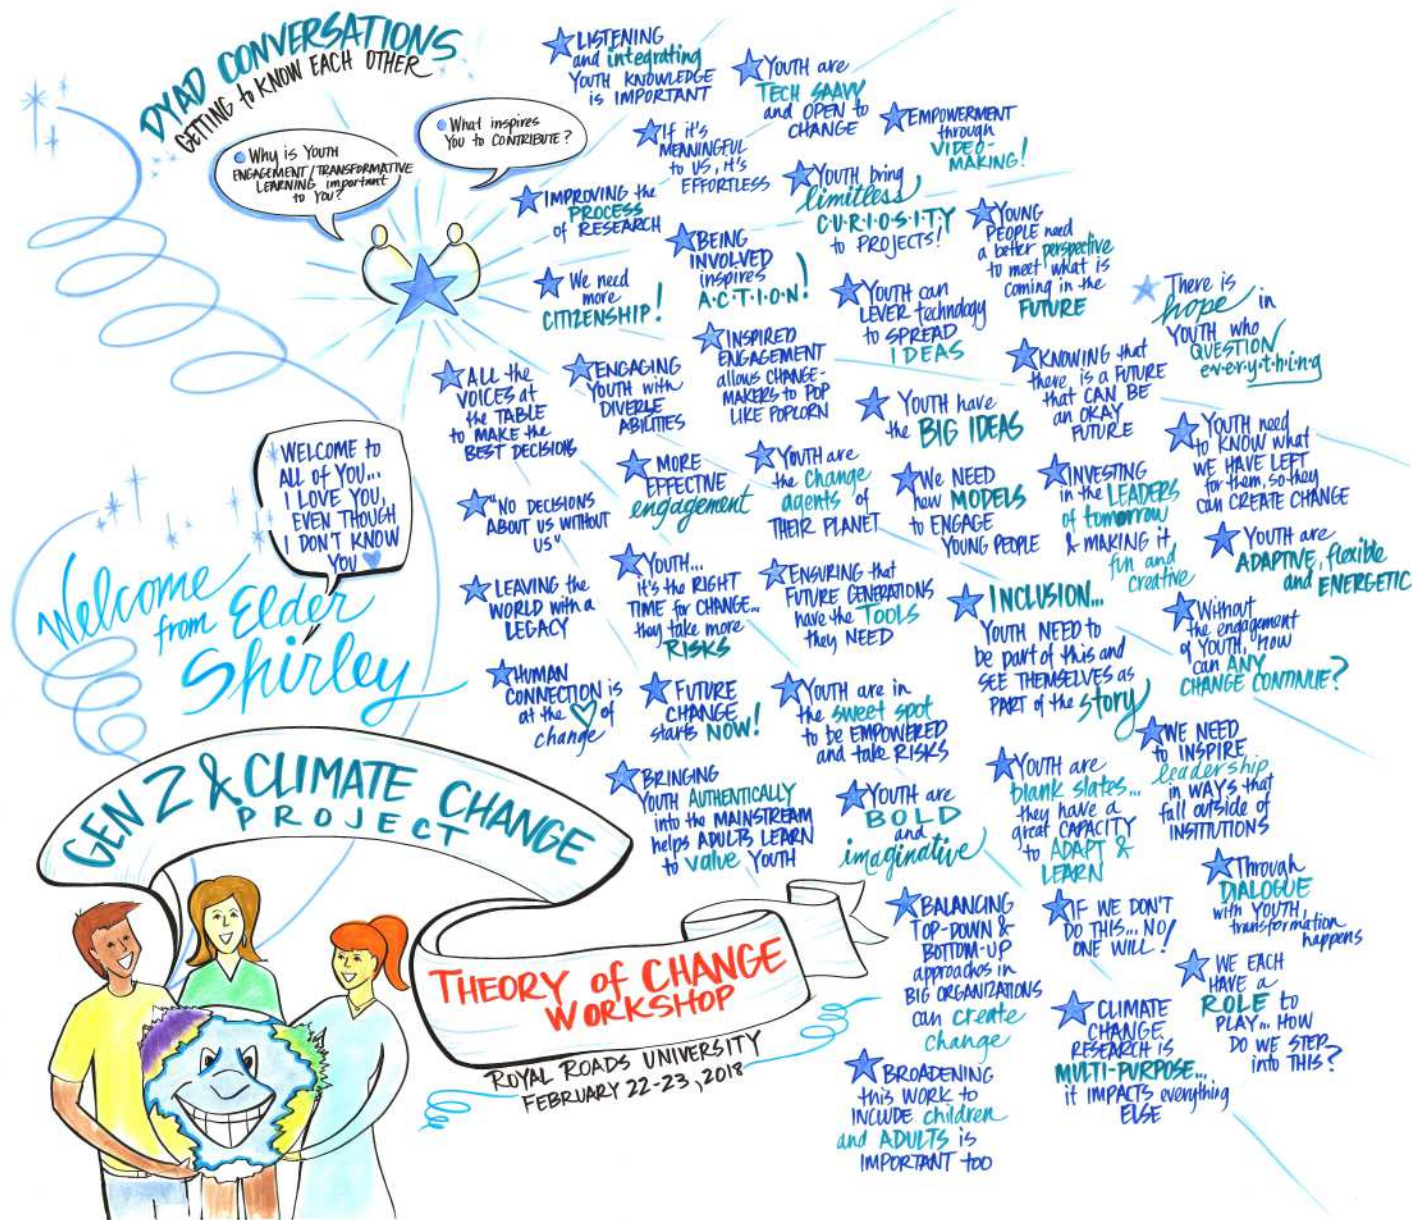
DYAD CONVERSATIONS
GETTING to KNOW EACH OTHER

Why is YOUTH ENGAGEMENT / TRANSFORMATIVE LEARNING important to YOU?

What inspires YOU to CONTRIBUTE?

LISTENING and integrating YOUTH KNOWLEDGE is IMPORTANT

YOUTH are TECH SAAVY and OPEN to CHANGE

EMPOWERMENT through VIDEO-MAKING!

If it's MEANINGFUL to US, it's EFFORTLESS

IMPROVING the PROCESS of RESEARCH

YOUTH bring limitless C·U·R·I·O·S·I·T·Y to PROJECTS!

YOUNG PEOPLE need a better perspective to meet what is coming in the FUTURE

BEING INVOLVED inspires A·C·T·I·O·N!

We need more CITIZENSHIP!

YOUTH can LEVER technology to SPREAD IDEAS

There is hope in YOUTH who QUESTION ev·e·ry·t·h·i·n·g

INSPIRED ENGAGEMENT allows CHANGE-MAKERS to POP LIKE POPCORN

ALL the VOICES at the TABLE to MAKE the BEST DECISIONS

ENGAGING YOUTH with DIVERSE ABILITIES

KNOWING that there is a FUTURE that CAN BE an OKAY FUTURE

YOUTH have the BIG IDEAS

YOUTH need to KNOW what WE HAVE LEFT for them, so they can CREATE CHANGE

WELCOME to ALL of YOU... I LOVE YOU, EVEN THOUGH I DON'T KNOW YOU

MORE EFFECTIVE engagement

YOUTH are the change agents of THEIR PLANET

We NEED new MODELS to ENGAGE YOUNG PEOPLE

INVESTING in the LEADERS of tomorrow & MAKING it fun and creative

"NO DECISIONS ABOUT US WITHOUT US"

YOUTH are ADAPTIVE, flexible and ENERGETIC

Welcome from Elder Shirley

LEAVING the WORLD with a LEGACY

YOUTH... it's the RIGHT TIME for CHANGE... they take more RISKS

ENSURING that FUTURE GENERATIONS have the TOOLS they NEED

INCLUSION... YOUTH NEED to be part of this and SEE THEMSELVES as PART of the story

Without the engagement of YOUTH, how can ANY CHANGE CONTINUE?

HUMAN CONNECTION is at the ♥ of change

FUTURE CHANGE starts NOW!

YOUTH are in the sweet spot to be EMPOWERED and take RISKS

WE NEED to INSPIRE leadership in WAYS that fall outside of INSTITUTIONS

YOUTH are blank slates... they have a great CAPACITY to ADAPT & LEARN

GEN Z & CLIMATE CHANGE PROJECT

BRINGING YOUTH AUTHENTICALLY into the MAINSTREAM helps ADULTS LEARN to value YOUTH

YOUTH are BOLD and imaginative

Through DIALOGUE with YOUTH, transformation happens

BALANCING TOP-DOWN & BOTTOM-UP approaches in BIG ORGANIZATIONS can create change

IF WE DON'T DO THIS... NO ONE WILL!

WE EACH HAVE a ROLE to PLAY... HOW DO WE STEP into THIS?

THEORY of CHANGE WORKSHOP

CLIMATE CHANGE RESEARCH is MULTI-PURPOSE... it IMPACTS everything ELSE

ROYAL ROADS UNIVERSITY
FEBRUARY 22-23, 2018

BROADENING this WORK to INCLUDE children and ADULTS is IMPORTANT too